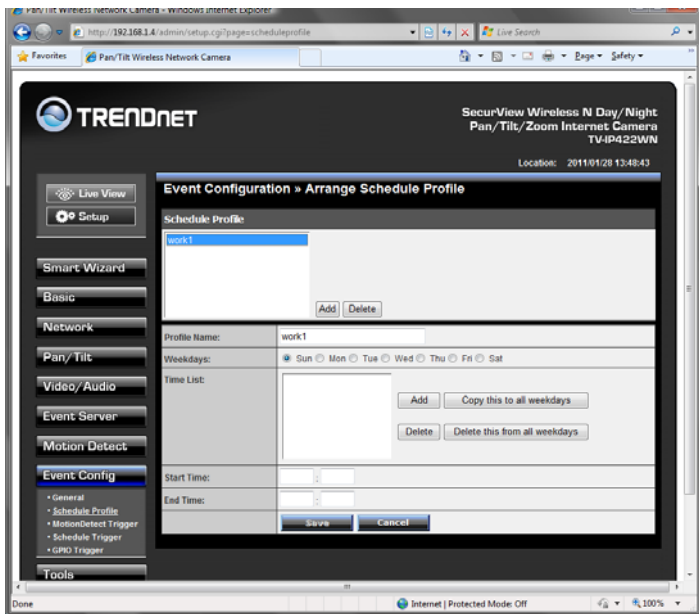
Pan/Tilt Wireless Network Camera - Windows Internet Explorer

http://192.168.1.4/admin/setup.cgi?page=scheduleprofile

Live Search

Favorites

Pan/Tilt Wireless Network Camera

Page ▾ Safety ▾

TRENDNET

SecurView Wireless N Day/Night Pan/Tilt/Zoom Internet Camera TV-IP422WN

Location: 2011/01/28 13:48:43

Live View

Setup

Smart Wizard

Basic

Network

Pan/Tilt

Video/Audio

Event Server

Motion Detect

Event Config

• General
• Schedule Profile
• MotionDetect Trigger
• Schedule Trigger
• GPIO Trigger

Tools

Event Configuration » Arrange Schedule Profile

Schedule Profile

work1

Add Delete

| Profile Name: | work1 |
|---|---|
| Weekdays: | Sun Mon Tue Wed Thu Fri Sat |
| Time List: | Add Copy this to all weekdays Delete Delete this from all weekdays |
| Start Time: | : |
| End Time: | : |

Save Cancel

Done

Internet | Protected Mode: Off

100%